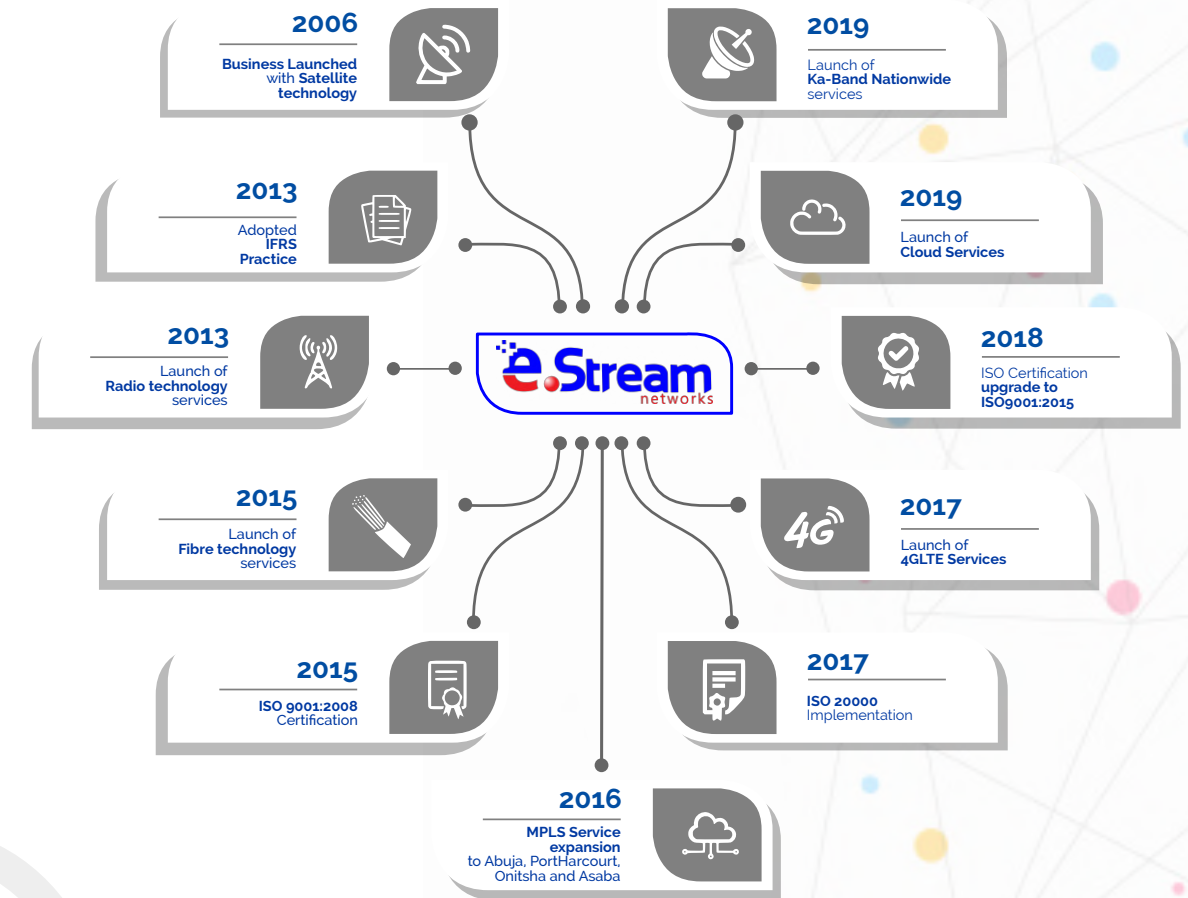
2006

Business Launched with Satellite technology

2019

Launch of Ka-Band Nationwide services

2013

Adopted IFRS Practice

2019

Launch of Cloud Services

2013

Launch of Radio technology services

e.Stream networks

2018

ISO Certification upgrade to ISO9001:2015

2015

Launch of Fibre technology services

4G

2017

Launch of 4GLTE Services

2015

ISO 9001:2008 Certification

2017

ISO 20000 Implementation

2016

MPLS Service expansion to Abuja, PortHarcourt, Onitsha and Asaba